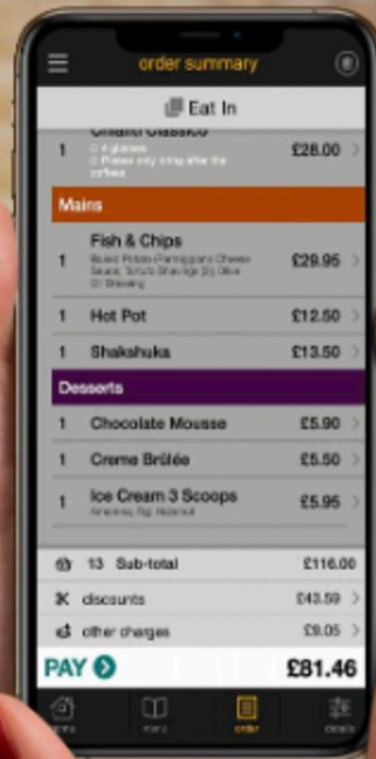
order summary

Eat In

1 Chianti Classico
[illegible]
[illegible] £28.00

Mains

1 Fish & Chips
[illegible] £29.95

1 Hot Pot £12.50

1 Shakshuka £13.50

Desserts

1 Chocolate Mousse £5.90

1 Creme Brûlée £5.50

1 Ice Cream 3 Scoops
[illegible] £5.95

13 Sub-total £116.00

discounts £43.59

other charges £9.05

PAY £81.46

home menu order details